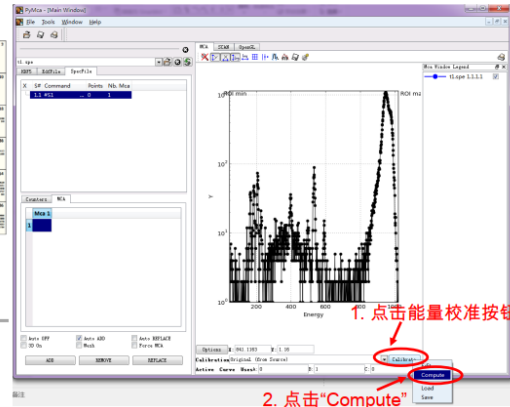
PyMca - [Main Window]

File Tools Window Help

t1.spe

HDF5 EdfFile SpecFile

X S# Command Points Nb. Mca

1.1 #S1 ... 0 1

Counters MCA

Mca 1

1

Auto OFF Auto ADD Auto REPLACE

3D On Mesh Force MCA

ADD REMOVE REPLACE

MCA SCAN OpenGL

ROI ..... ROI ma

$10^{3}$

$10^{2}$

$10^{1}$

y

200 400 600 800

Energy

Mca Window Legend

t1.spe 1.1.1.1

Options X 961.1183 Y 1.00

Calibration Original (From Source) Calibrat...

Active Curve Uses A 0 B 1 C 0

Compute

Load

Save

1. 点击能量校准按钮

2. 点击“Compute”